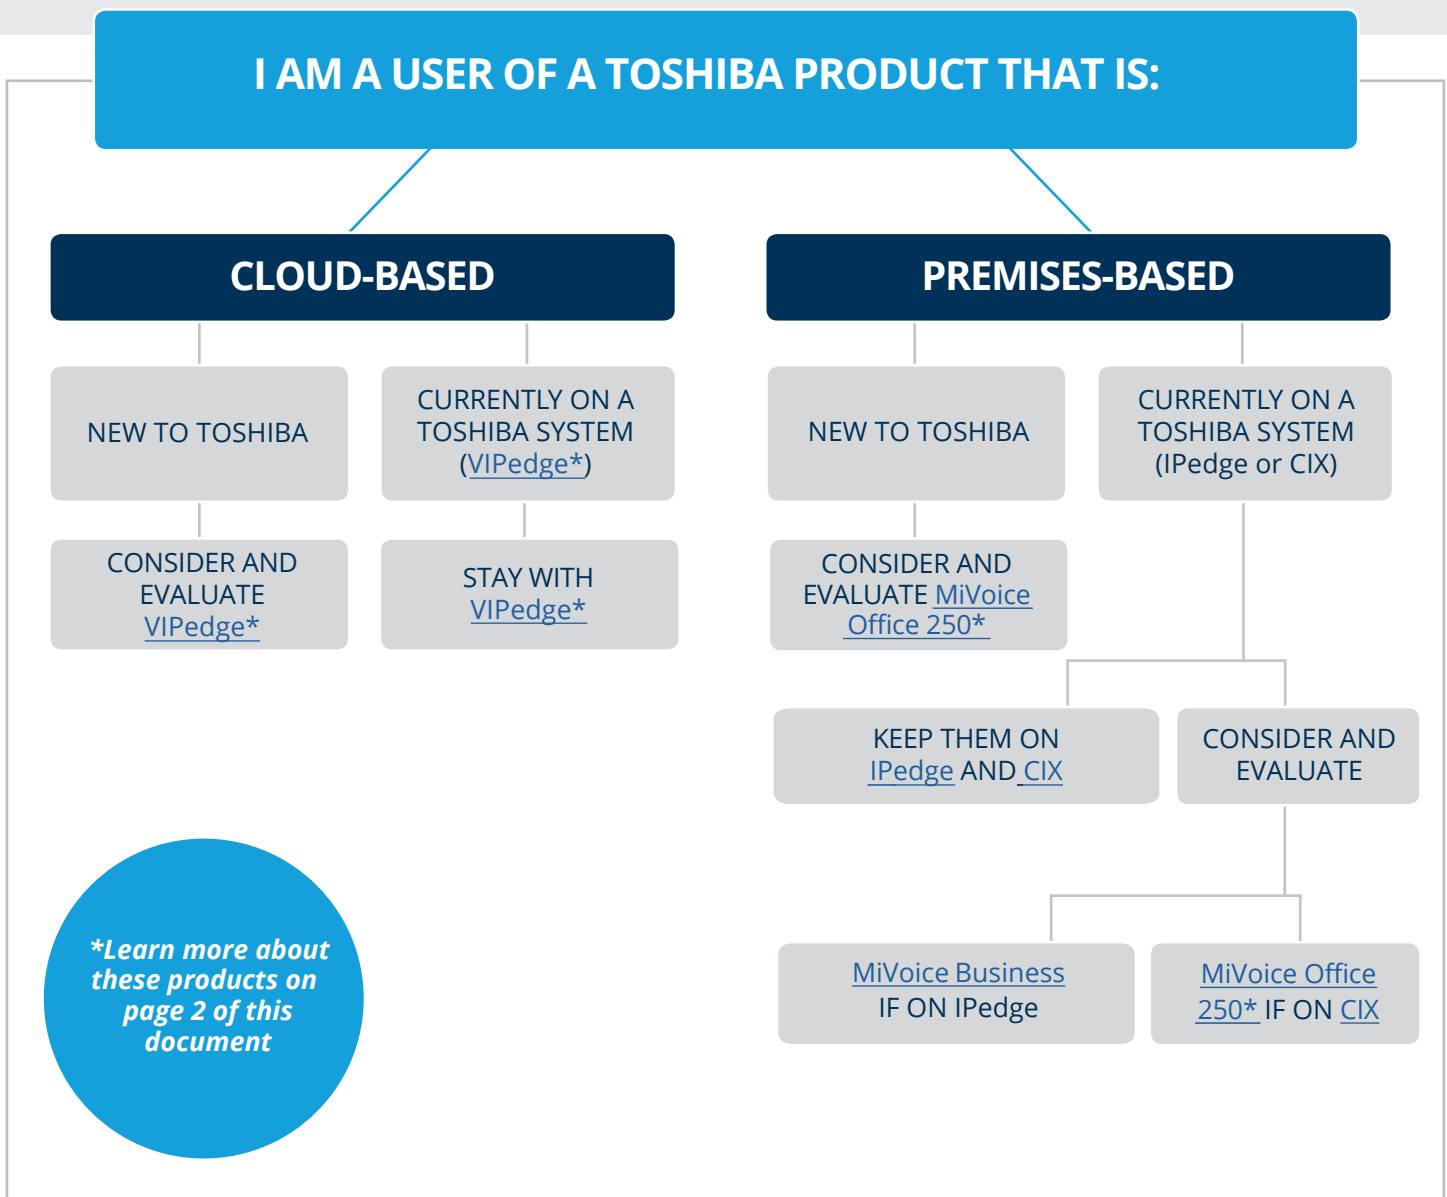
I AM A USER OF A TOSHIBA PRODUCT THAT IS:

CLOUD-BASED

NEW TO TOSHIBA

CONSIDER AND EVALUATE VIPedge*

CURRENTLY ON A TOSHIBA SYSTEM (VIPedge*)

STAY WITH VIPedge*

PREMISES-BASED

NEW TO TOSHIBA

CONSIDER AND EVALUATE MiVoice Office 250*

CURRENTLY ON A TOSHIBA SYSTEM (IPedge or CIX)

KEEP THEM ON IPedge AND CIX

CONSIDER AND EVALUATE

MiVoice Business IF ON IPedge

MiVoice Office 250* IF ON CIX

*Learn more about these products on page 2 of this document